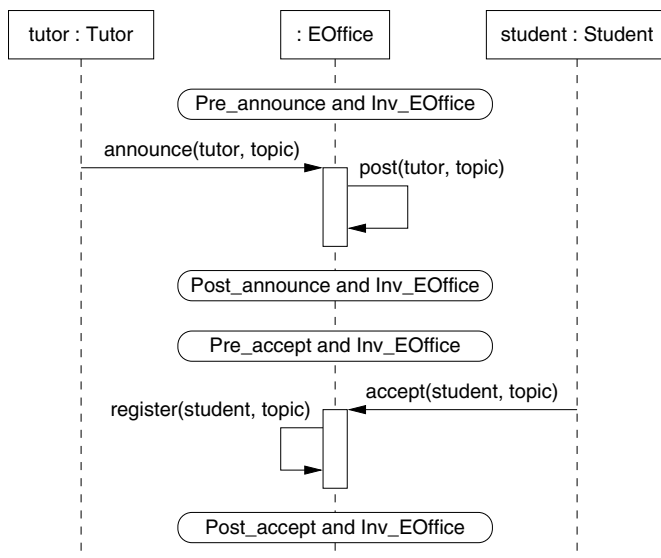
tutor : Tutor

: EOffice

student : Student

Pre_announce and Inv_EOffice

announce(tutor, topic)

post(tutor, topic)

Post_announce and Inv_EOffice

Pre_accept and Inv_EOffice

accept(student, topic)

register(student, topic)

Post_accept and Inv_EOffice